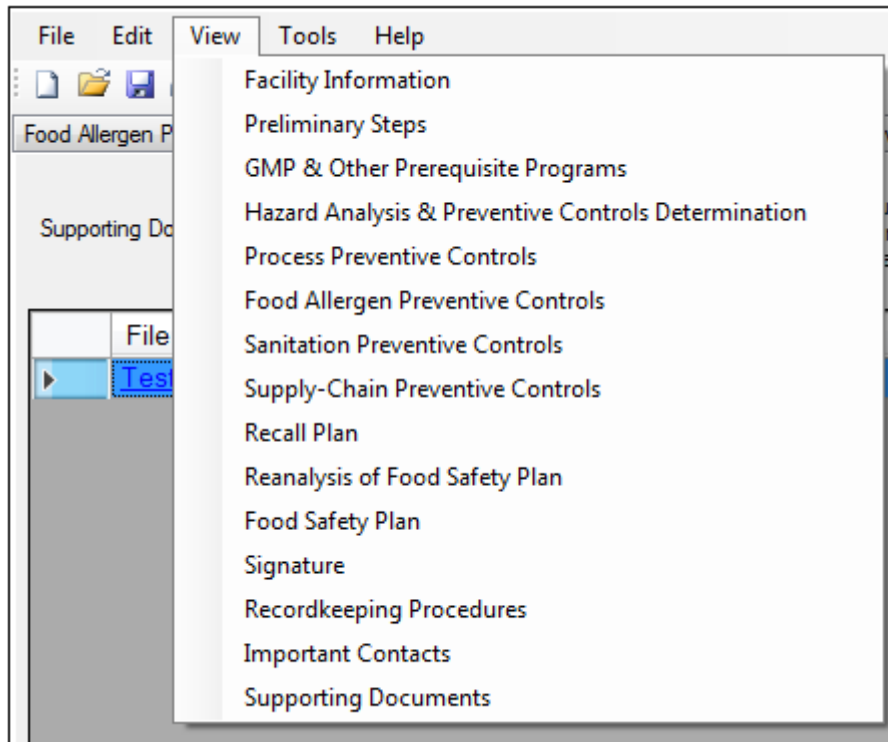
File Edit View Tools Help

Food Allergen P

Supporting Do

File

Test

Facility Information
Preliminary Steps
GMP & Other Prerequisite Programs
Hazard Analysis & Preventive Controls Determination
Process Preventive Controls
Food Allergen Preventive Controls
Sanitation Preventive Controls
Supply-Chain Preventive Controls
Recall Plan
Reanalysis of Food Safety Plan
Food Safety Plan
Signature
Recordkeeping Procedures
Important Contacts
Supporting Documents